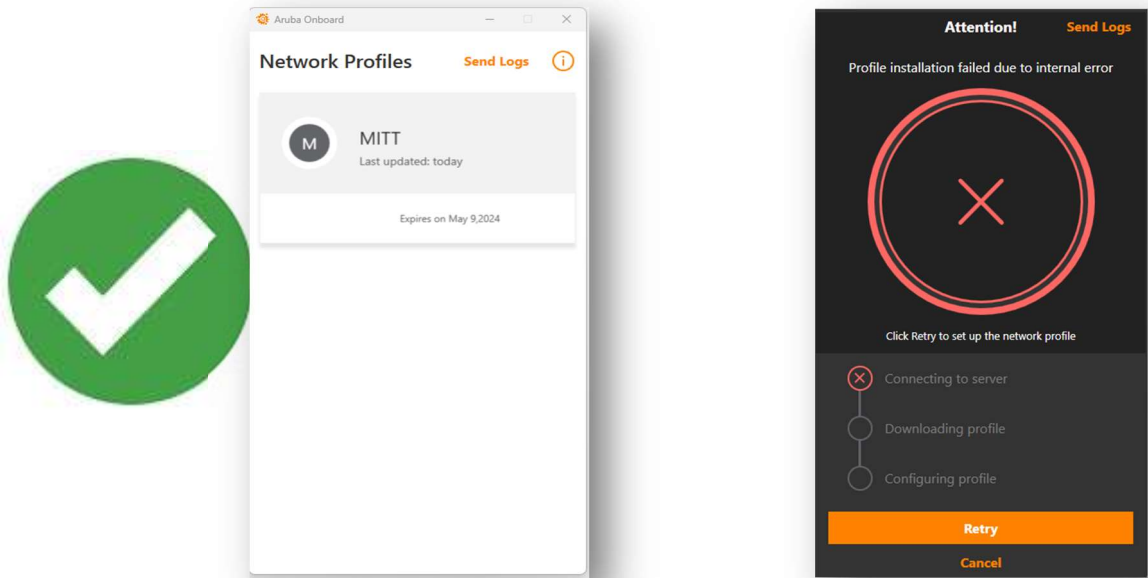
Aruba Onboard

Network Profiles

Send Logs

M

MITT

Last updated: today

Expires on May 9,2024

Attention!

Send Logs

Profile installation failed due to internal error

Click Retry to set up the network profile

Connecting to server

Downloading profile

Configuring profile

Retry

Cancel